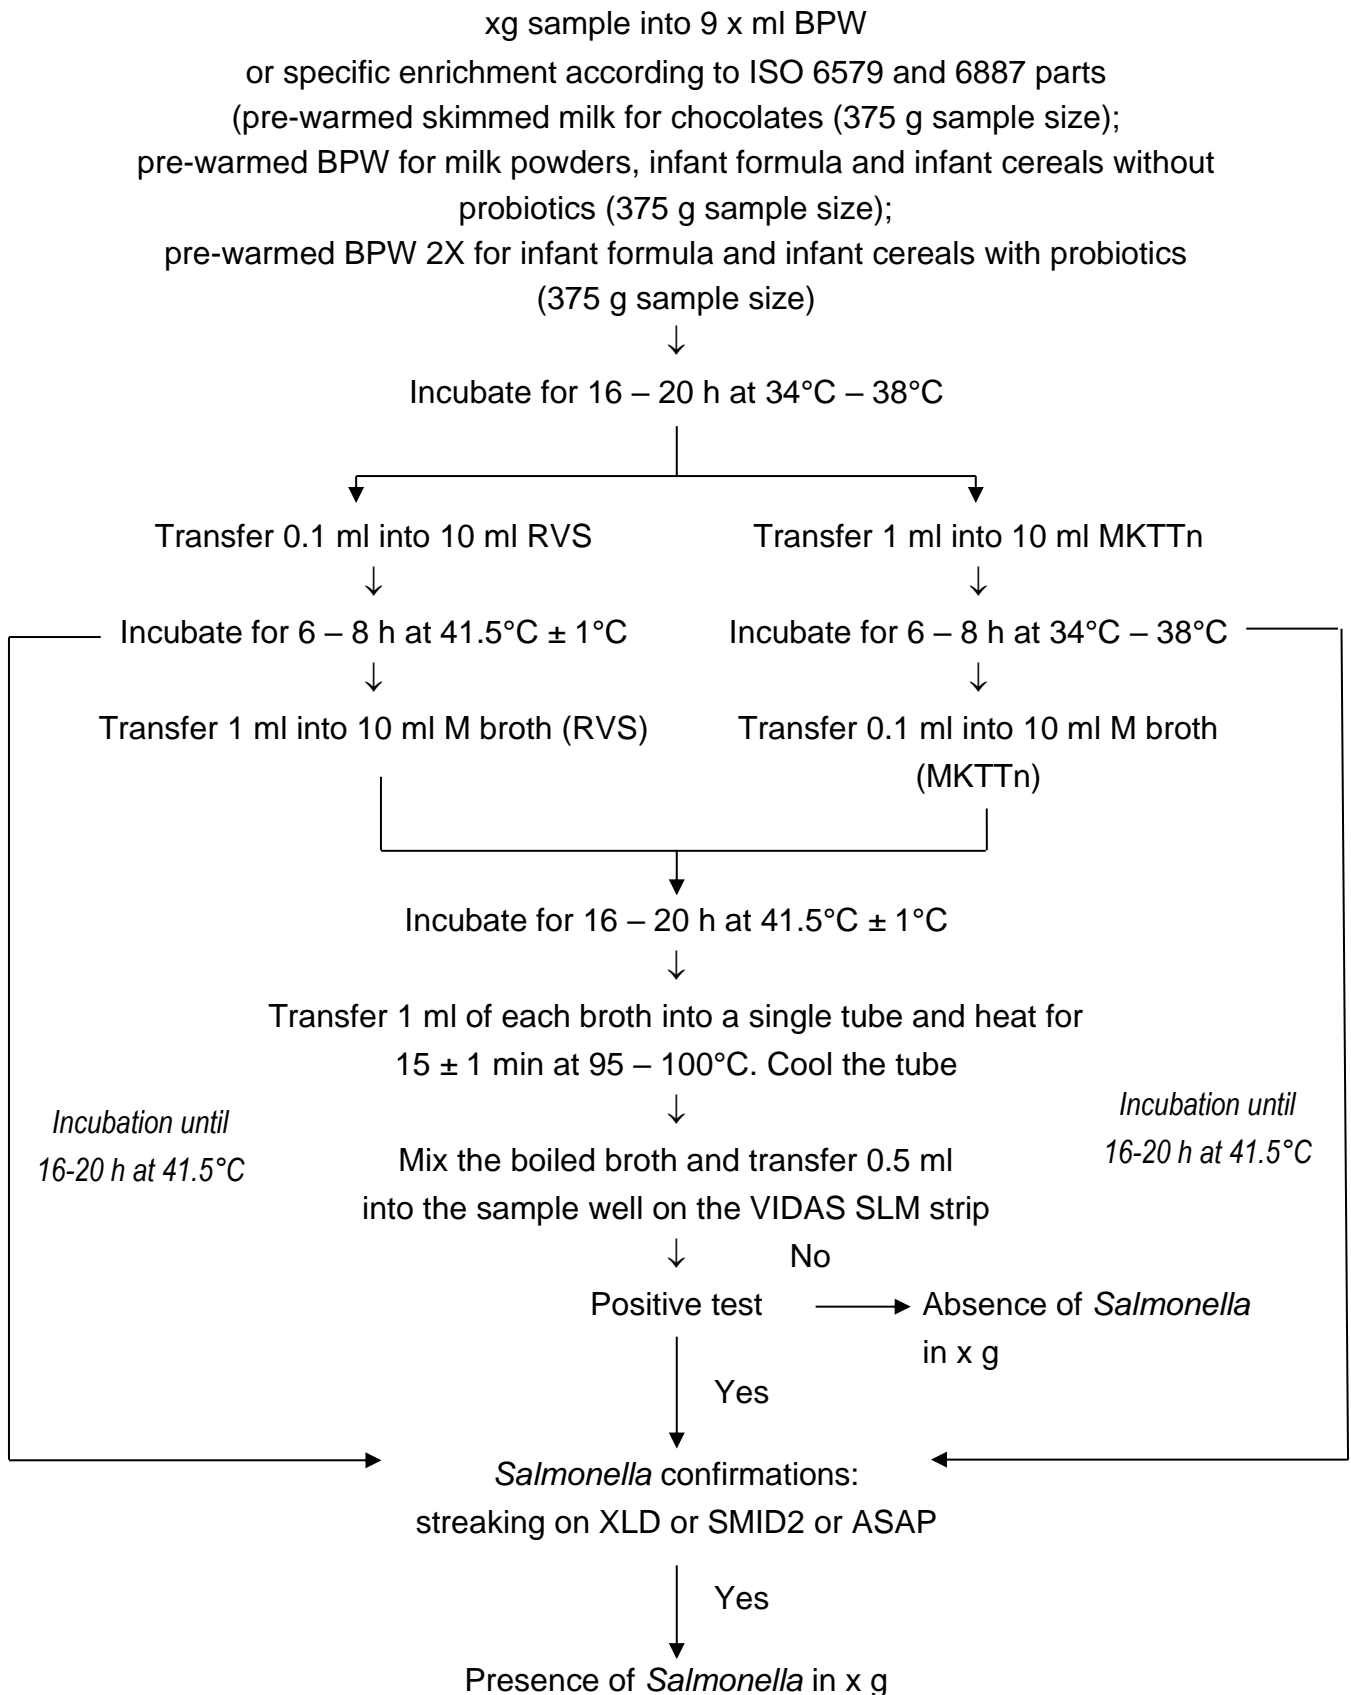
xg sample into 9 x ml BPW
or specific enrichment according to ISO 6579 and 6887 parts
(pre-warmed skimmed milk for chocolates (375 g sample size);
pre-warmed BPW for milk powders, infant formula and infant cereals without probiotics (375 g sample size);
pre-warmed BPW 2X for infant formula and infant cereals with probiotics (375 g sample size)

↓

Incubate for 16 – 20 h at 34°C – 38°C

Transfer 0.1 ml into 10 ml RVS
↓
Incubate for 6 – 8 h at 41.5°C ± 1°C
↓
Transfer 1 ml into 10 ml M broth (RVS)

Transfer 1 ml into 10 ml MKTTn
↓
Incubate for 6 – 8 h at 34°C – 38°C
↓
Transfer 0.1 ml into 10 ml M broth (MKTTn)

Incubate for 16 – 20 h at 41.5°C ± 1°C
↓
Transfer 1 ml of each broth into a single tube and heat for 15 ± 1 min at 95 – 100°C. Cool the tube
↓
Mix the boiled broth and transfer 0.5 ml into the sample well on the VIDAS SLM strip
↓

*Incubation until 16-20 h at 41.5°C*

*Incubation until 16-20 h at 41.5°C*

Positive test

No

Absence of *Salmonella* in x g

Yes

*Salmonella* confirmations:
streaking on XLD or SMID2 or ASAP

Yes

Presence of *Salmonella* in x g